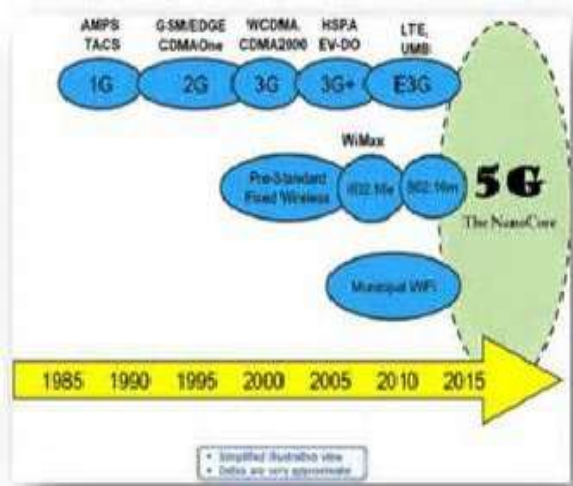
AMPS TACS

GSM/EDGE CDMAOne

WCDMA CDMA2000

HSPA EV-DO

LTE, UMB

1G

2G

3G

3G+

E3G

WiMax

Pre-Standard Fixed Wireless

802.16e

802.16m

5G

The NanoCore

Municipal WiFi

1985 1990 1995 2000 2005 2010 2015

• Simplified illustrative view
• Dates are very approximate